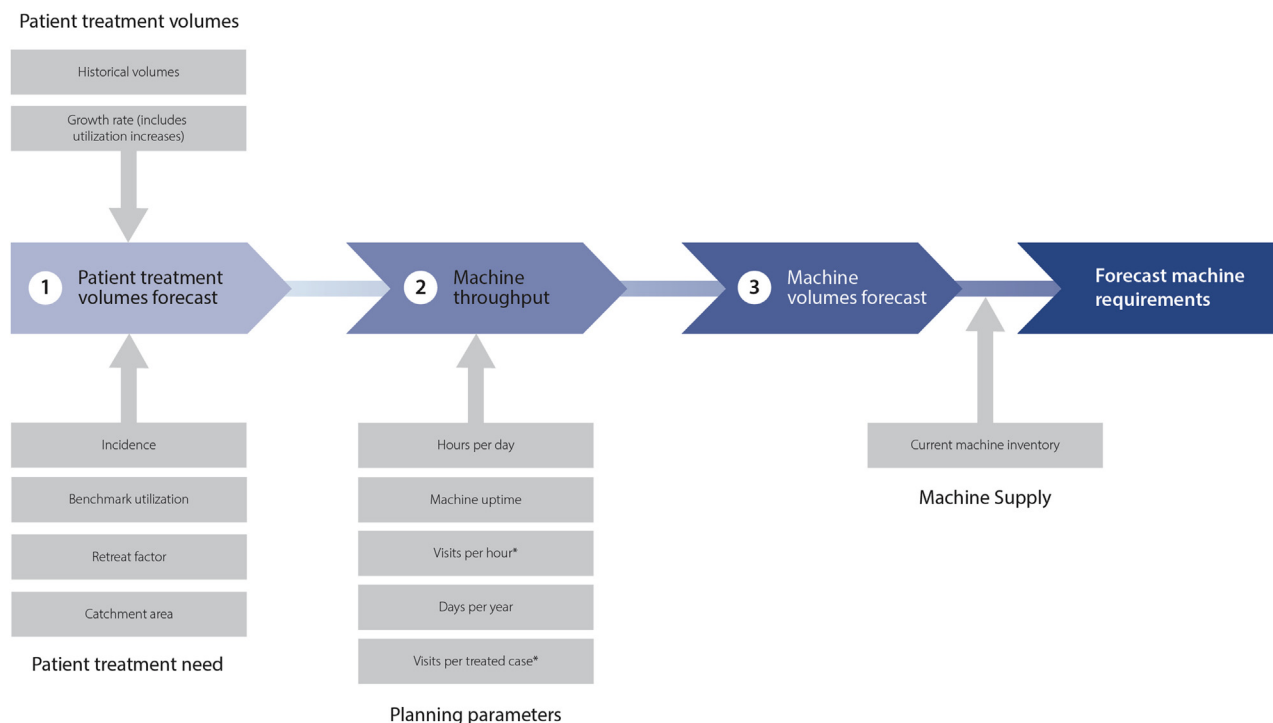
Patient treatment volumes

Historical volumes

Growth rate (includes utilization increases)

1 Patient treatment volumes forecast

2 Machine throughput

3 Machine volumes forecast

Forecast machine requirements

Incidence

Benchmark utilization

Retreat factor

Catchment area

Patient treatment need

Hours per day

Machine uptime

Visits per hour*

Days per year

Visits per treated case*

Planning parameters

Current machine inventory

Machine Supply